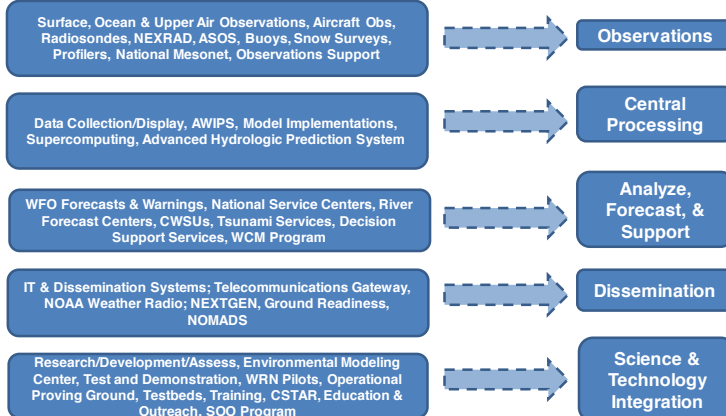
Surface, Ocean & Upper Air Observations, Aircraft Obs, Radiosondes, NEXRAD, ASOS, Buoys, Snow Surveys, Profilers, National Mesonet, Observations Support

Observations

Data Collection/Display, AWIPS, Model Implementations, Supercomputing, Advanced Hydrologic Prediction System

Central Processing

WFO Forecasts & Warnings, National Service Centers, River Forecast Centers, CWSUs, Tsunami Services, Decision Support Services, WCM Program

Analyze, Forecast, & Support

IT & Dissemination Systems; Telecommunications Gateway, NOAA Weather Radio; NEXTGEN, Ground Readiness, NOMADS

Dissemination

Research/Development/Assess, Environmental Modeling Center, Test and Demonstration, WRN Pilots, Operational Proving Ground, Testbeds, Training, CSTAR, Education & Outreach, SOO Program

Science & Technology Integration